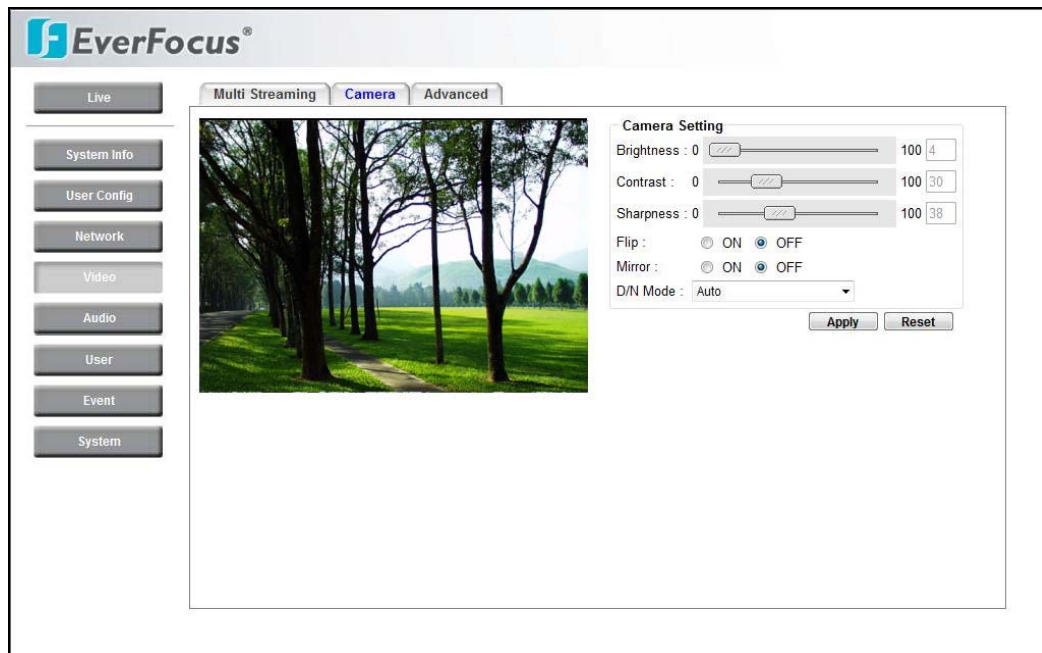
EverFocus®

Live

System Info

User Config

Network

Video

Audio

User

Event

System

Multi Streaming | Camera | Advanced

Camera Setting

Brightness : 0 100 4

Contrast : 0 100 30

Sharpness : 0 100 38

Flip : ON OFF

Mirror : ON OFF

D/N Mode : Auto

Apply Reset